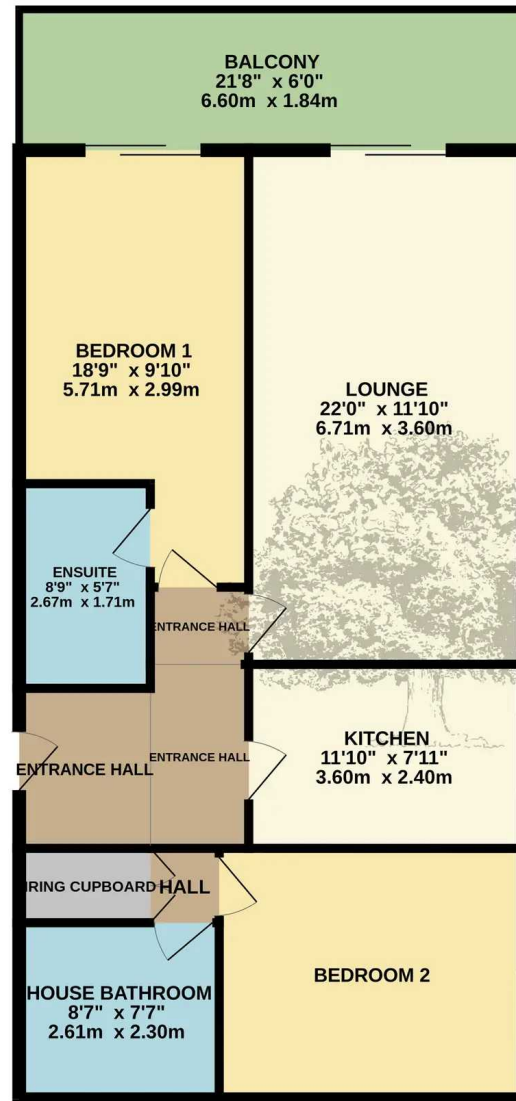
BALCONY
21'8" x 6'0"
6.60m x 1.84m

BEDROOM 1
18'9" x 9'10"
5.71m x 2.99m

LOUNGE
22'0" x 11'10"
6.71m x 3.60m

ENSUITE
8'9" x 5'7"
2.67m x 1.71m

ENTRANCE HALL

ENTRANCE HALL

ENTRANCE HALL

KITCHEN
11'10" x 7'11"
3.60m x 2.40m

IRING CUPBOARD

HALL

BEDROOM 2

HOUSE BATHROOM
8'7" x 7'7"
2.61m x 2.30m